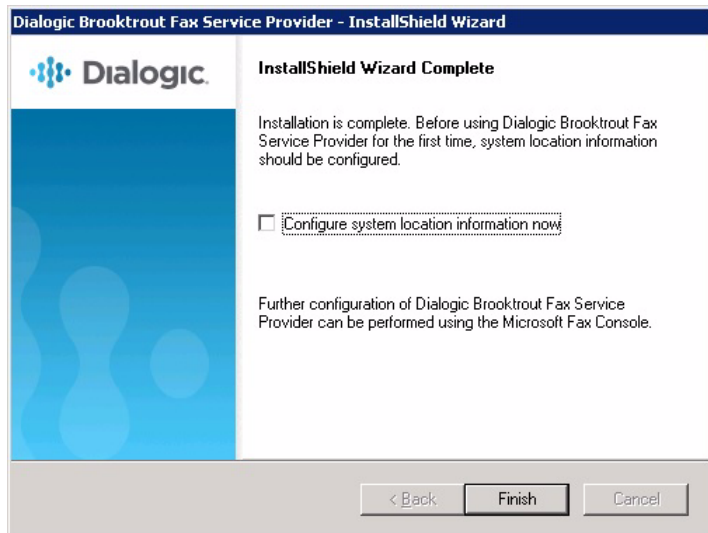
Dialogic Brooktrout Fax Service Provider - InstallShield Wizard

Dialogic.

InstallShield Wizard Complete

Installation is complete. Before using Dialogic Brooktrout Fax Service Provider for the first time, system location information should be configured.

Configure system location information now

Further configuration of Dialogic Brooktrout Fax Service Provider can be performed using the Microsoft Fax Console.

< Back Finish Cancel